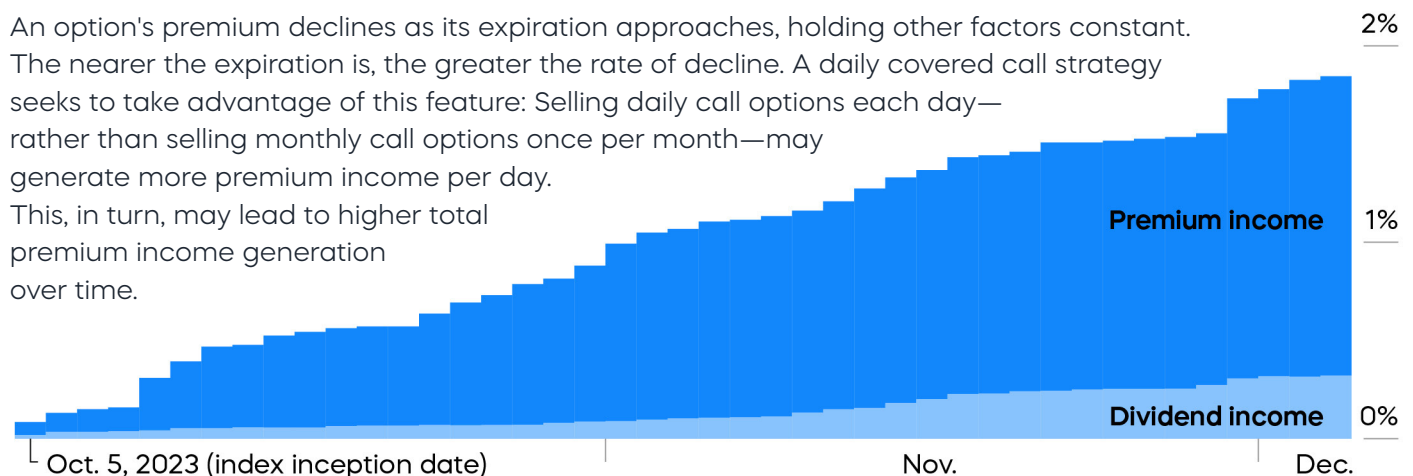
An option's premium declines as its expiration approaches, holding other factors constant. The nearer the expiration is, the greater the rate of decline. A daily covered call strategy seeks to take advantage of this feature: Selling daily call options each day—rather than selling monthly call options once per month—may generate more premium income per day. This, in turn, may lead to higher total premium income generation over time.

2%

Premium income

1%

Dividend income

0%

Oct. 5, 2023 (index inception date)

Nov.

Dec.